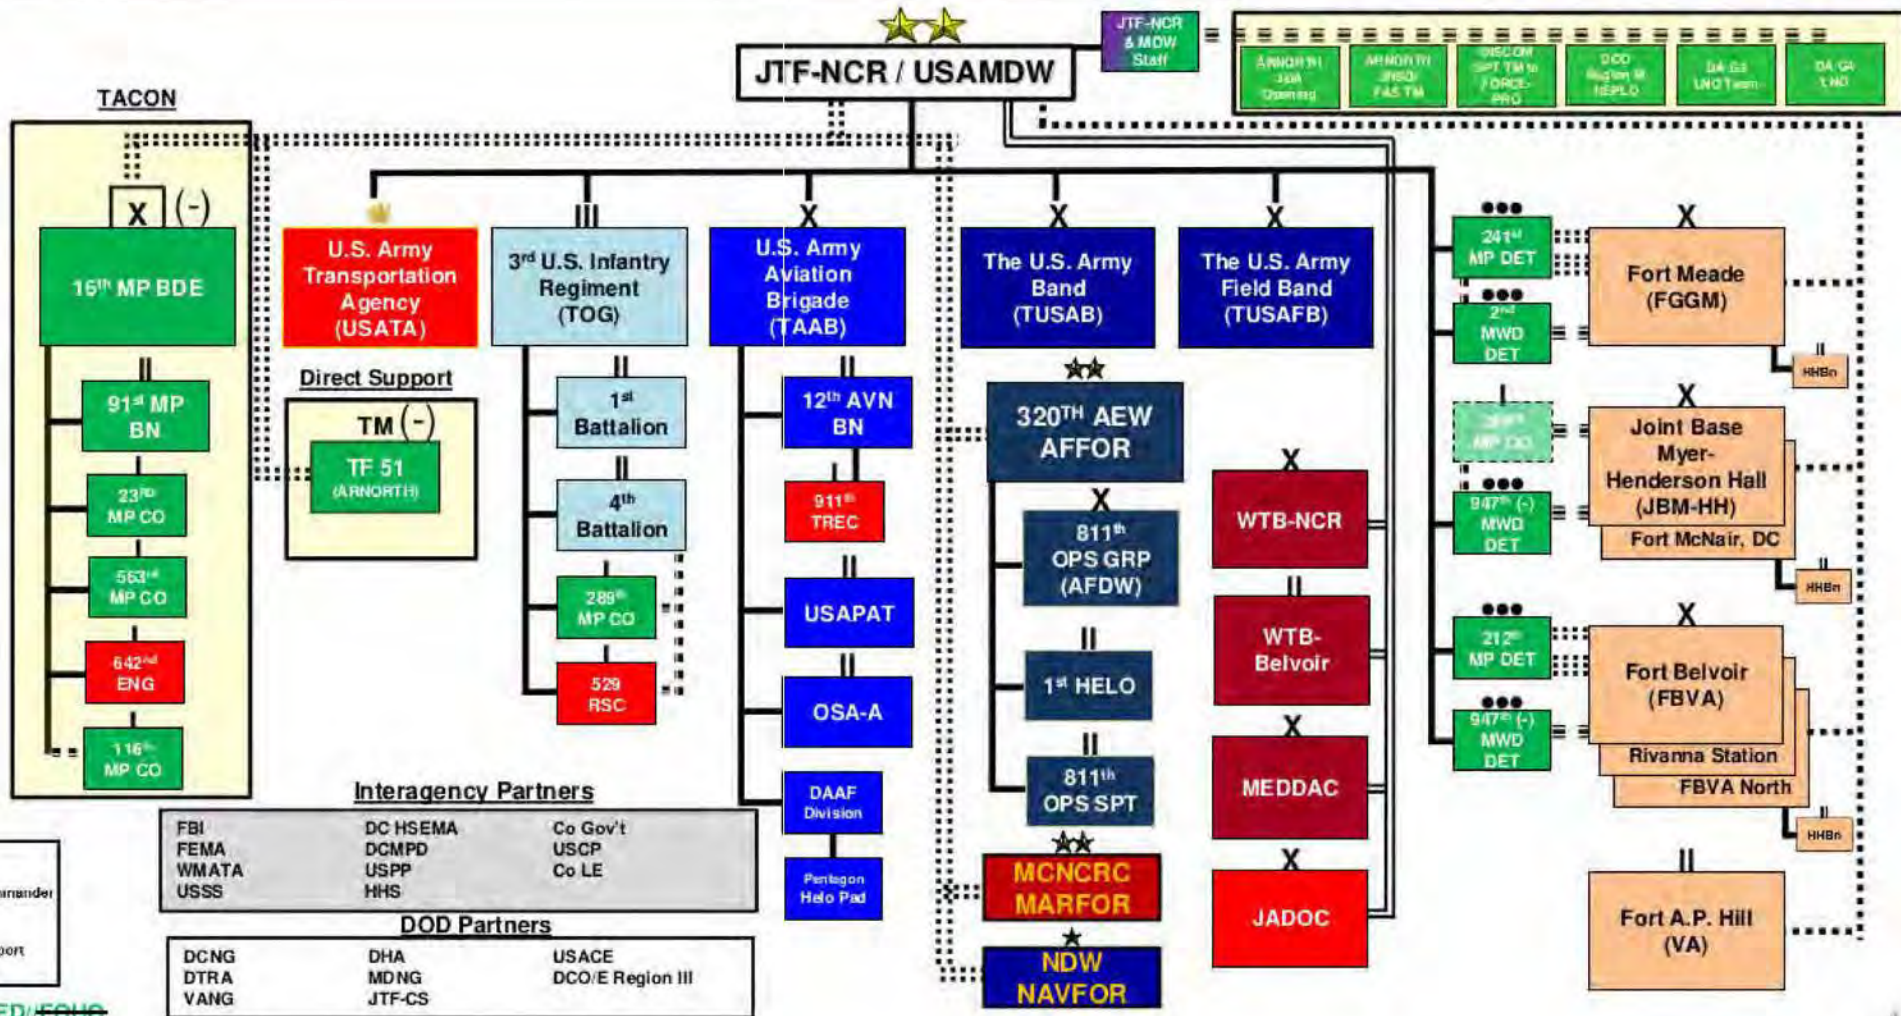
JTF-NCR / USAMDW

JTF-NCR & MDW Staff

ARNORTH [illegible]
ARNORTH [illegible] FAS TM
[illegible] SPT TM to FORCE-PRO
DCO Region III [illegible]
DA G3 LNO Team
DA G3 LNO

TACON

X (-)

$16^{th}$ MP BDE

II

$91^{st}$ MP BN

$23^{RD}$ MP CO

$563^{rd}$ MP CO

$642^{nd}$ ENG

$116^{th}$ MP CO

U.S. Army Transportation Agency (USATA)

Direct Support

TM (-)

TF 51 (ARNORTH)

III

$3^{rd}$ U.S. Infantry Regiment (TOG)

II

$1^{st}$ Battalion

II

$4^{th}$ Battalion

$289^{th}$ MP CO

529 RSC

X

U.S. Army Aviation Brigade (TAAB)

II

$12^{th}$ AVN BN

$911^{th}$ TREC

II

USAPAT

II

OSA-A

DAAF Division

Pentagon Helo Pad

X

The U.S. Army Band (TUSAB)

X

The U.S. Army Field Band (TUSAFB)

$320^{TH}$ AEW AFFOR

X

$811^{th}$ OPS GRP (AFDW)

II

$1^{st}$ HELO

II

$811^{th}$ OPS SPT

MCNCRC MARFOR

NDW NAVFOR

X

WTB-NCR

II

WTB-Belvoir

X

MEDDAC

X

JADOC

$241^{st}$ MP DET

$2^{nd}$ MWD DET

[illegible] MP CO

$947^{th}$ (-) MWD DET

$212^{th}$ MP DET

$947^{th}$ (-) MWD DET

X

Fort Meade (FGGM)

HHBn

X

Joint Base Myer-Henderson Hall (JBM-HH)

Fort McNair, DC

HHBn

X

Fort Belvoir (FBVA)

Rivanna Station

FBVA North

HHBn

II

Fort A.P. Hill (VA)

Interagency Partners

FBI
FEMA
WMATA
USSS
DC HSEMA
DCMPD
USPP
HHS
Co Gov't
USCP
Co LE

DOD Partners

DCNG
DTRA
VANG
DHA
MDNG
JTF-CS
USACE
DCO/E Region III

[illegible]mander

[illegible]port

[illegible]ED/FOUO